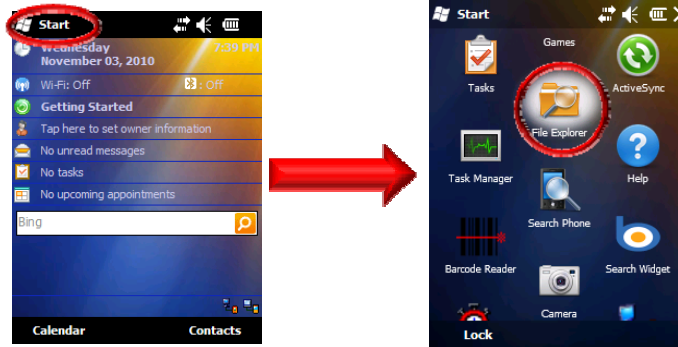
Start
Wednesday
November 03, 2010
7:39 PM
Wi-Fi: Off
: Off
Getting Started
Tap here to set owner information
No unread messages
No tasks
No upcoming appointments
Bing
Calendar
Contacts

Start
Games
Tasks
ActiveSync
File Explorer
Task Manager
Help
Search Phone
Barcode Reader
Search Widget
Camera
Lock